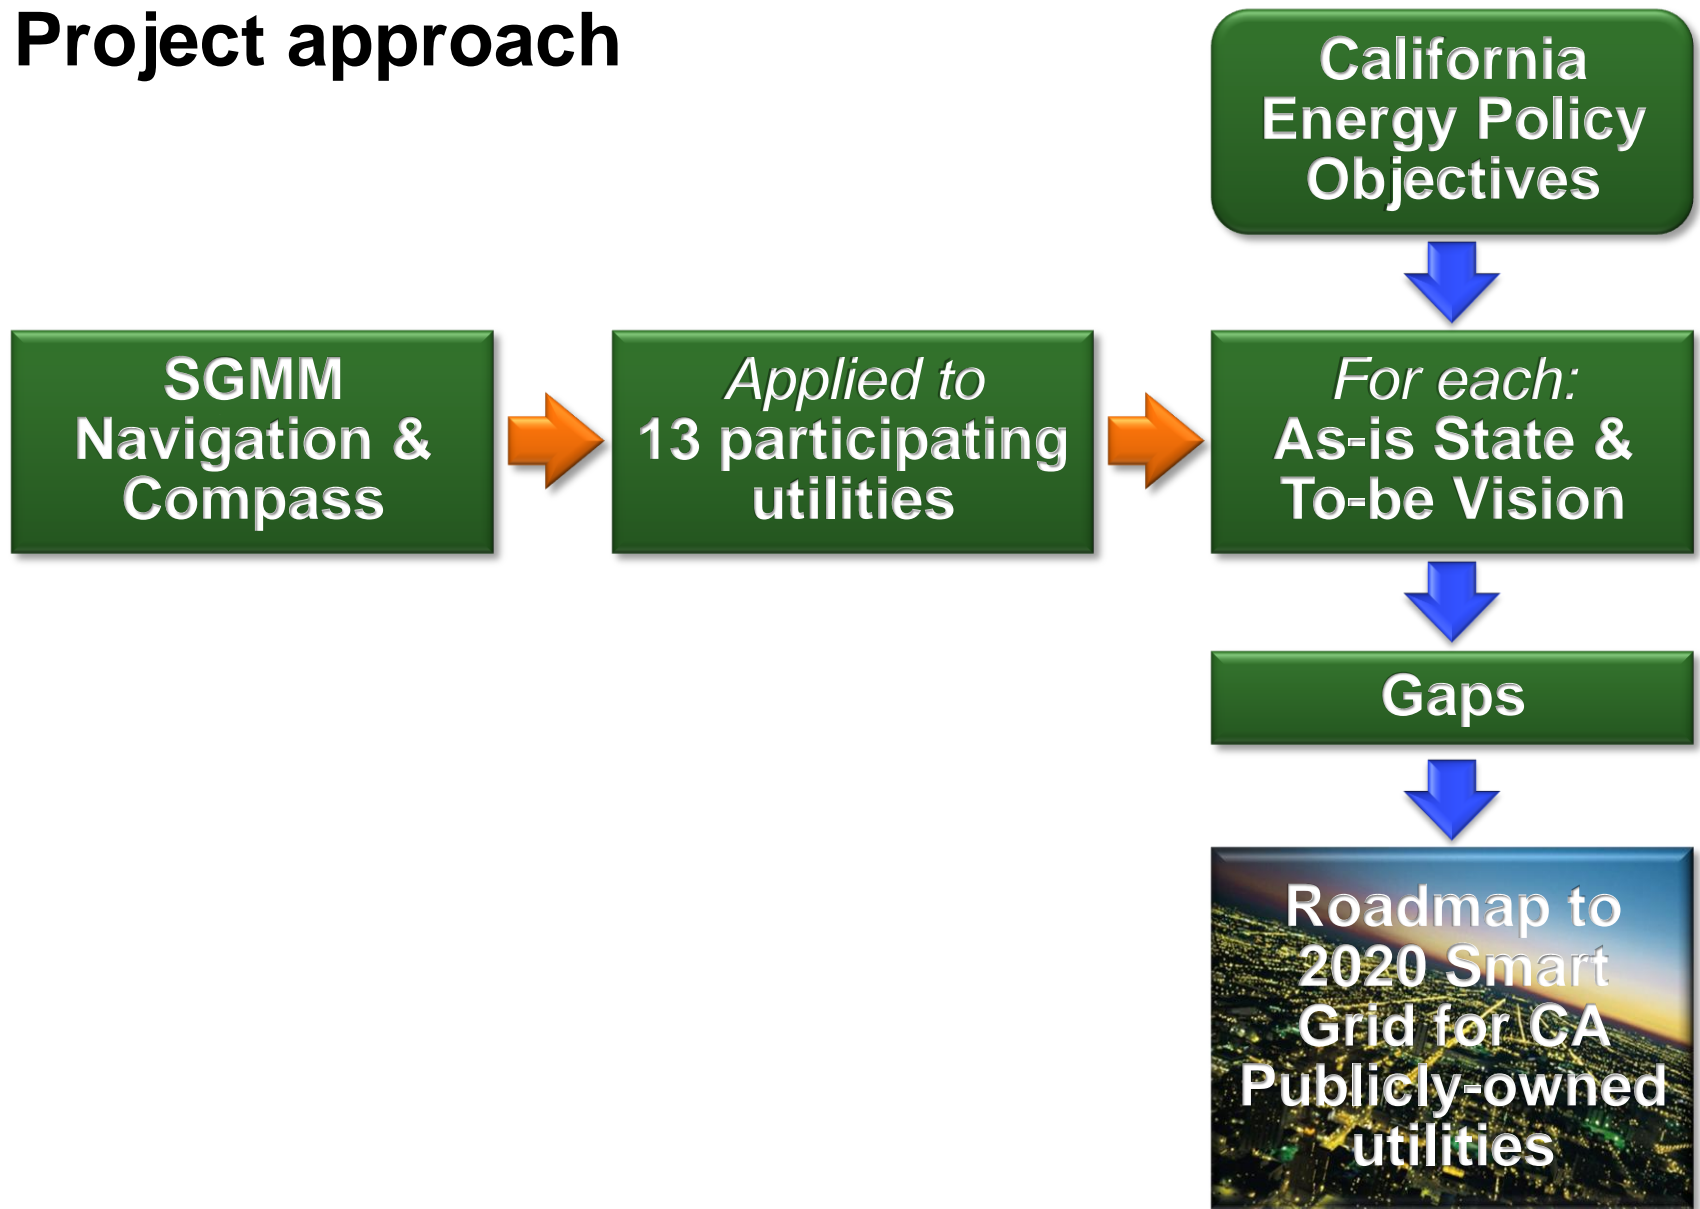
Project approach

California Energy Policy Objectives

SGMM Navigation & Compass

Applied to 13 participating utilities

For each: As-is State & To-be Vision

Gaps

Roadmap to 2020 Smart Grid for CA Publicly-owned utilities